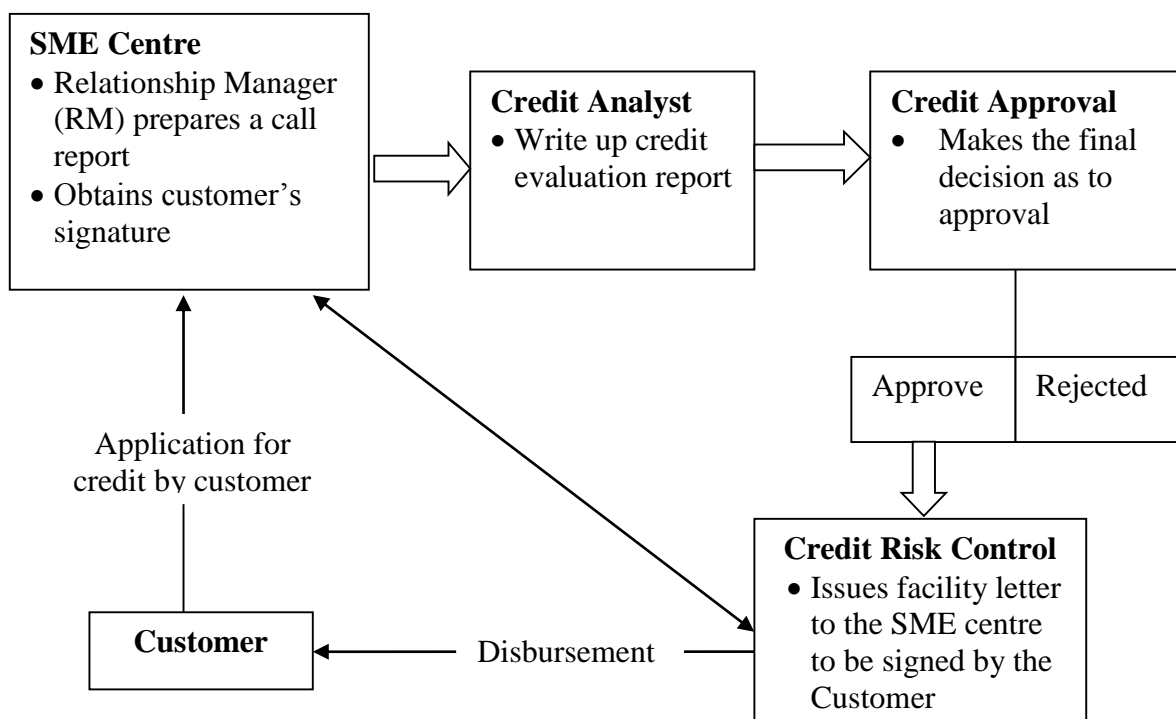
**SME Centre**
- Relationship Manager (RM) prepares a call report
- Obtains customer's signature

**Credit Analyst**
- Write up credit evaluation report

**Credit Approval**
- Makes the final decision as to approval

Approve | Rejected

Application for credit by customer

**Credit Risk Control**
- Issues facility letter to the SME centre to be signed by the Customer

**Customer**

Disbursement